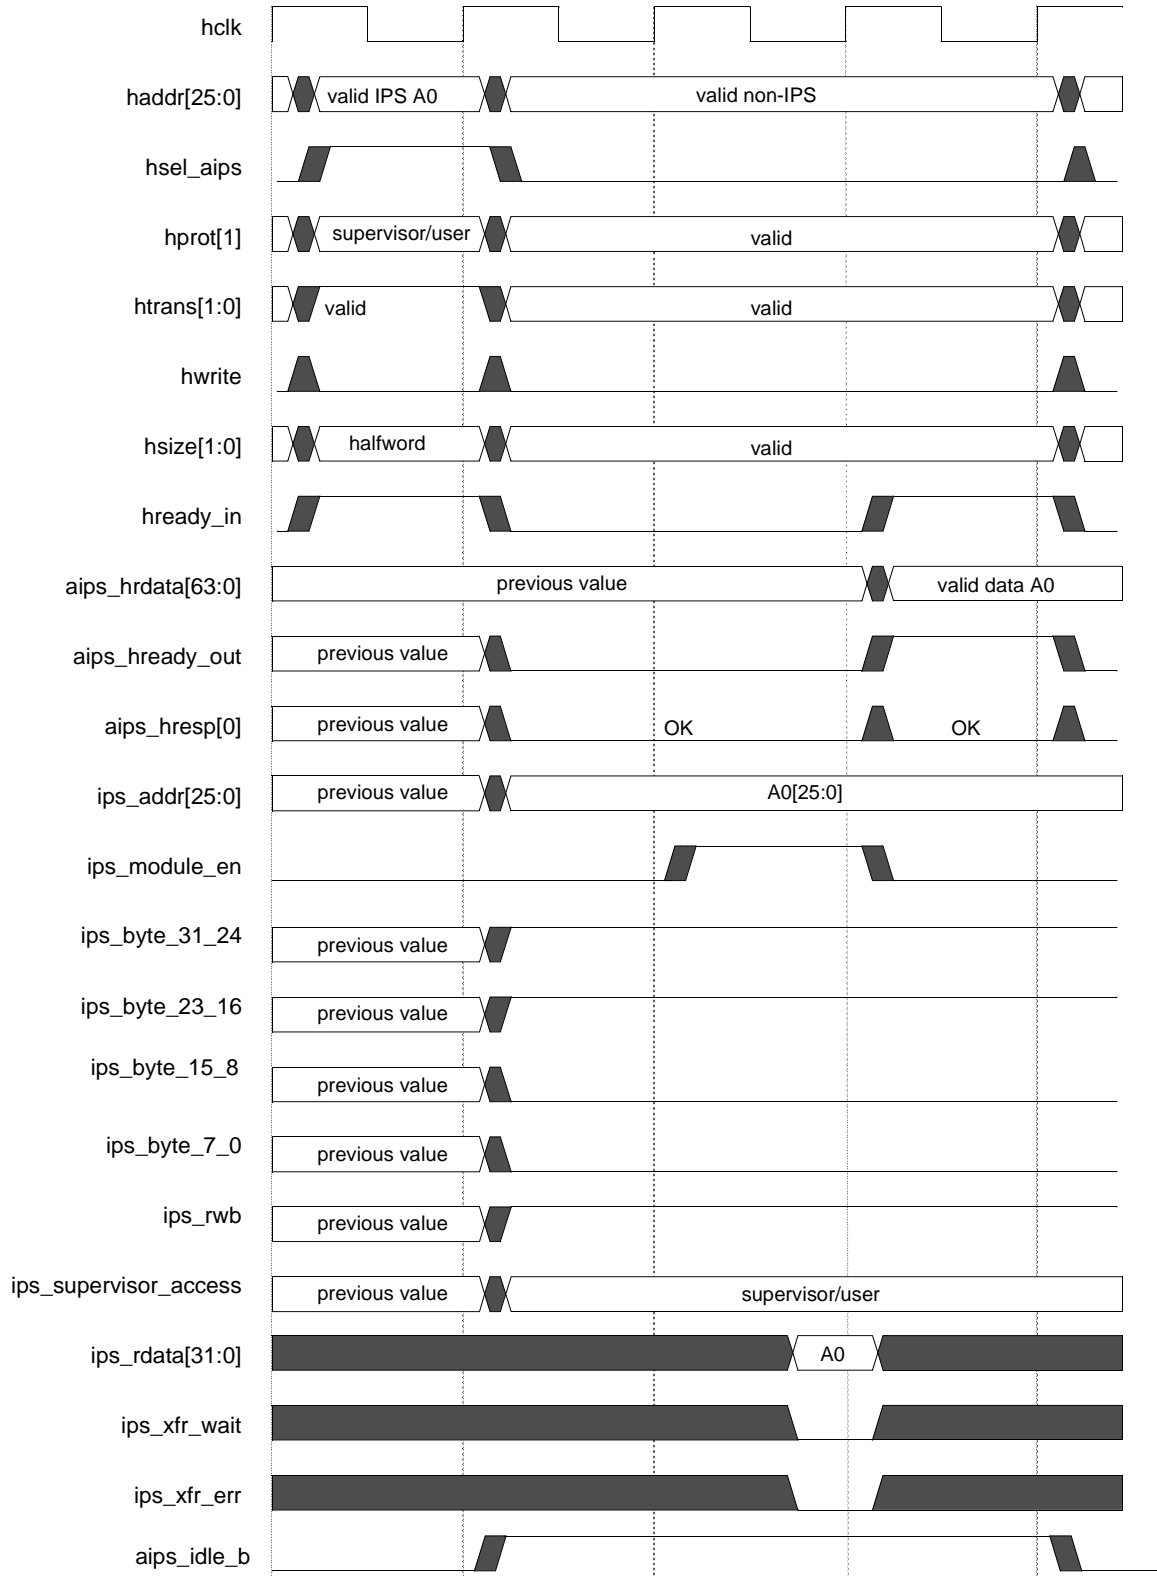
hclk

haddr[25:0] valid IPS A0 valid non-IPS

hsel_aips

hprot[1] supervisor/user valid

htrans[1:0] valid valid

hwrite

hsize[1:0] halfword valid

hready_in

aips_hrdata[63:0] previous value valid data A0

aips_hready_out previous value

aips_hresp[0] previous value OK OK

ips_addr[25:0] previous value A0[25:0]

ips_module_en

ips_byte_31_24 previous value

ips_byte_23_16 previous value

ips_byte_15_8 previous value

ips_byte_7_0 previous value

ips_rwb previous value

ips_supervisor_access previous value supervisor/user

ips_rdata[31:0] A0

ips_xfr_wait

ips_xfr_err

aips_idle_b